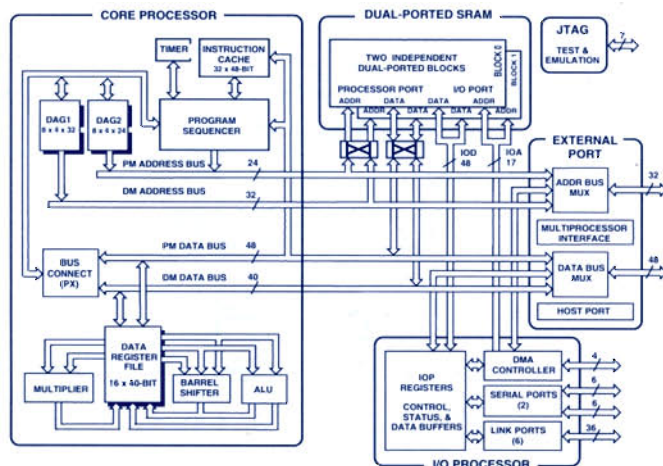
CORE PROCESSOR

DUAL-PORTED SRAM

JTAG

TEST & EMULATION

7

TIMER

INSTRUCTION CACHE 32 x 48-BIT

TWO INDEPENDENT DUAL-PORTED BLOCKS

BLOCK 0

BLOCK 1

PROCESSOR PORT

I/O PORT

ADDR

DATA

DATA

ADDR

ADDR

DATA

DATA

ADDR

DAG1 8 x 4 x 32

DAG2 8 x 4 x 24

PROGRAM SEQUENCER

EXTERNAL PORT

PM ADDRESS BUS

24

IOD 48

IOA 17

DM ADDRESS BUS

32

ADDR BUS MUX

32

MULTIPROCESSOR INTERFACE

PM DATA BUS

48

BUS CONNECT (PX)

DM DATA BUS

40

DATA BUS MUX

48

HOST PORT

DATA REGISTER FILE 16 x 40-BIT

MULTIPLIER

BARREL SHIFTER

ALU

IOP REGISTERS

CONTROL, STATUS, & DATA BUFFERS

DMA CONTROLLER

4

SERIAL PORTS (2)

6

6

LINK PORTS (6)

36

I/O PROCESSOR